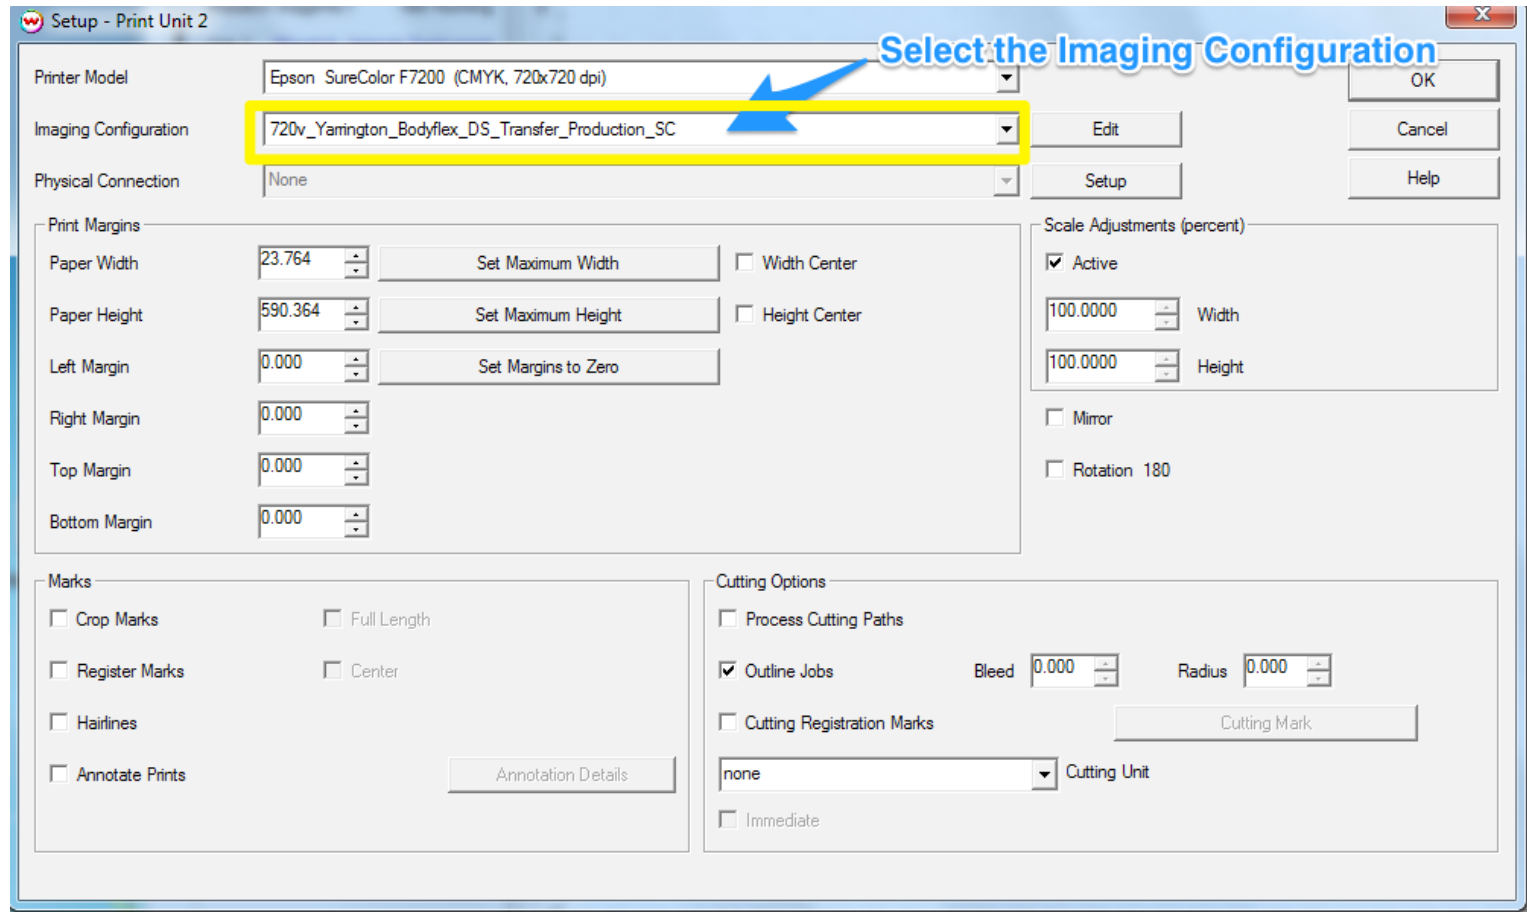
Setup - Print Unit 2

Select the Imaging Configuration

Printer Model | Epson SureColor F7200 (CMYK, 720x720 dpi)
OK
Imaging Configuration | 720v_Yarrington_Bodyflex_DS_Transfer_Production_SC
Edit
Cancel
Physical Connection | None
Setup
Help

Print Margins
Paper Width 23.764 Set Maximum Width Width Center
Paper Height 590.364 Set Maximum Height Height Center
Left Margin 0.000 Set Margins to Zero
Right Margin 0.000
Top Margin 0.000
Bottom Margin 0.000

Scale Adjustments (percent)
Active
100.0000 Width
100.0000 Height
Mirror
Rotation 180

Marks
Crop Marks
Full Length
Register Marks
Center
Hairlines
Annotate Prints
Annotation Details

Cutting Options
Process Cutting Paths
Outline Jobs
Bleed 0.000
Radius 0.000
Cutting Registration Marks
Cutting Mark
none
Cutting Unit
Immediate